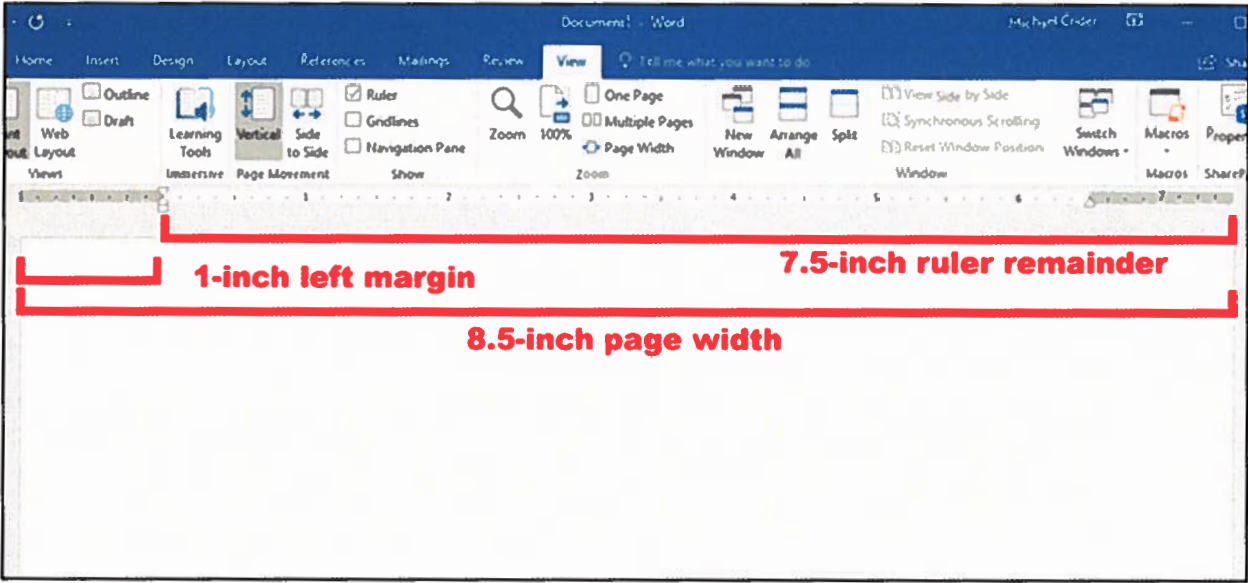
Document1 - Word
Michael Crider

Home Insert Design Layout References Mailings Review View Tell me what you want to do

int Layout Web Layout Outline Draft
Views
Learning Tools
Immersive
Vertical Side to Side
Page Movement
Ruler Gridlines Navigation Pane
Show
Zoom 100% One Page Multiple Pages Page Width
Zoom
New Window Arrange All Split
View Side by Side Synchronous Scrolling Reset Window Position
Switch Windows
Window
Macros
Macros
Proper
ShareP

1 2 3 4 5 6 7

1-inch left margin
7.5-inch ruler remainder
8.5-inch page width